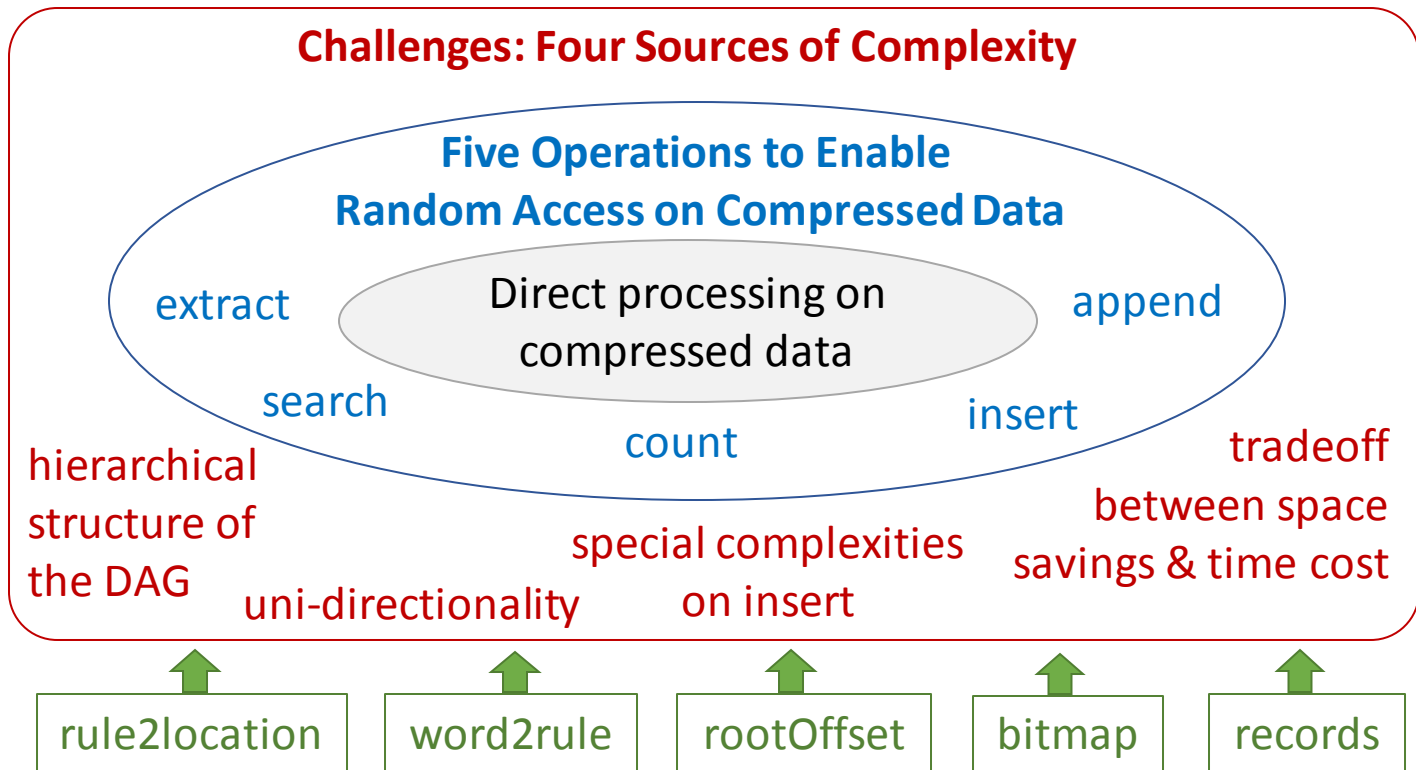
Challenges: Four Sources of Complexity

Five Operations to Enable Random Access on Compressed Data

extract

Direct processing on compressed data

append

search

insert

count

hierarchical structure of the DAG

uni-directionality

special complexities on insert

tradeoff between space savings & time cost

rule2location

word2rule

rootOffset

bitmap

records